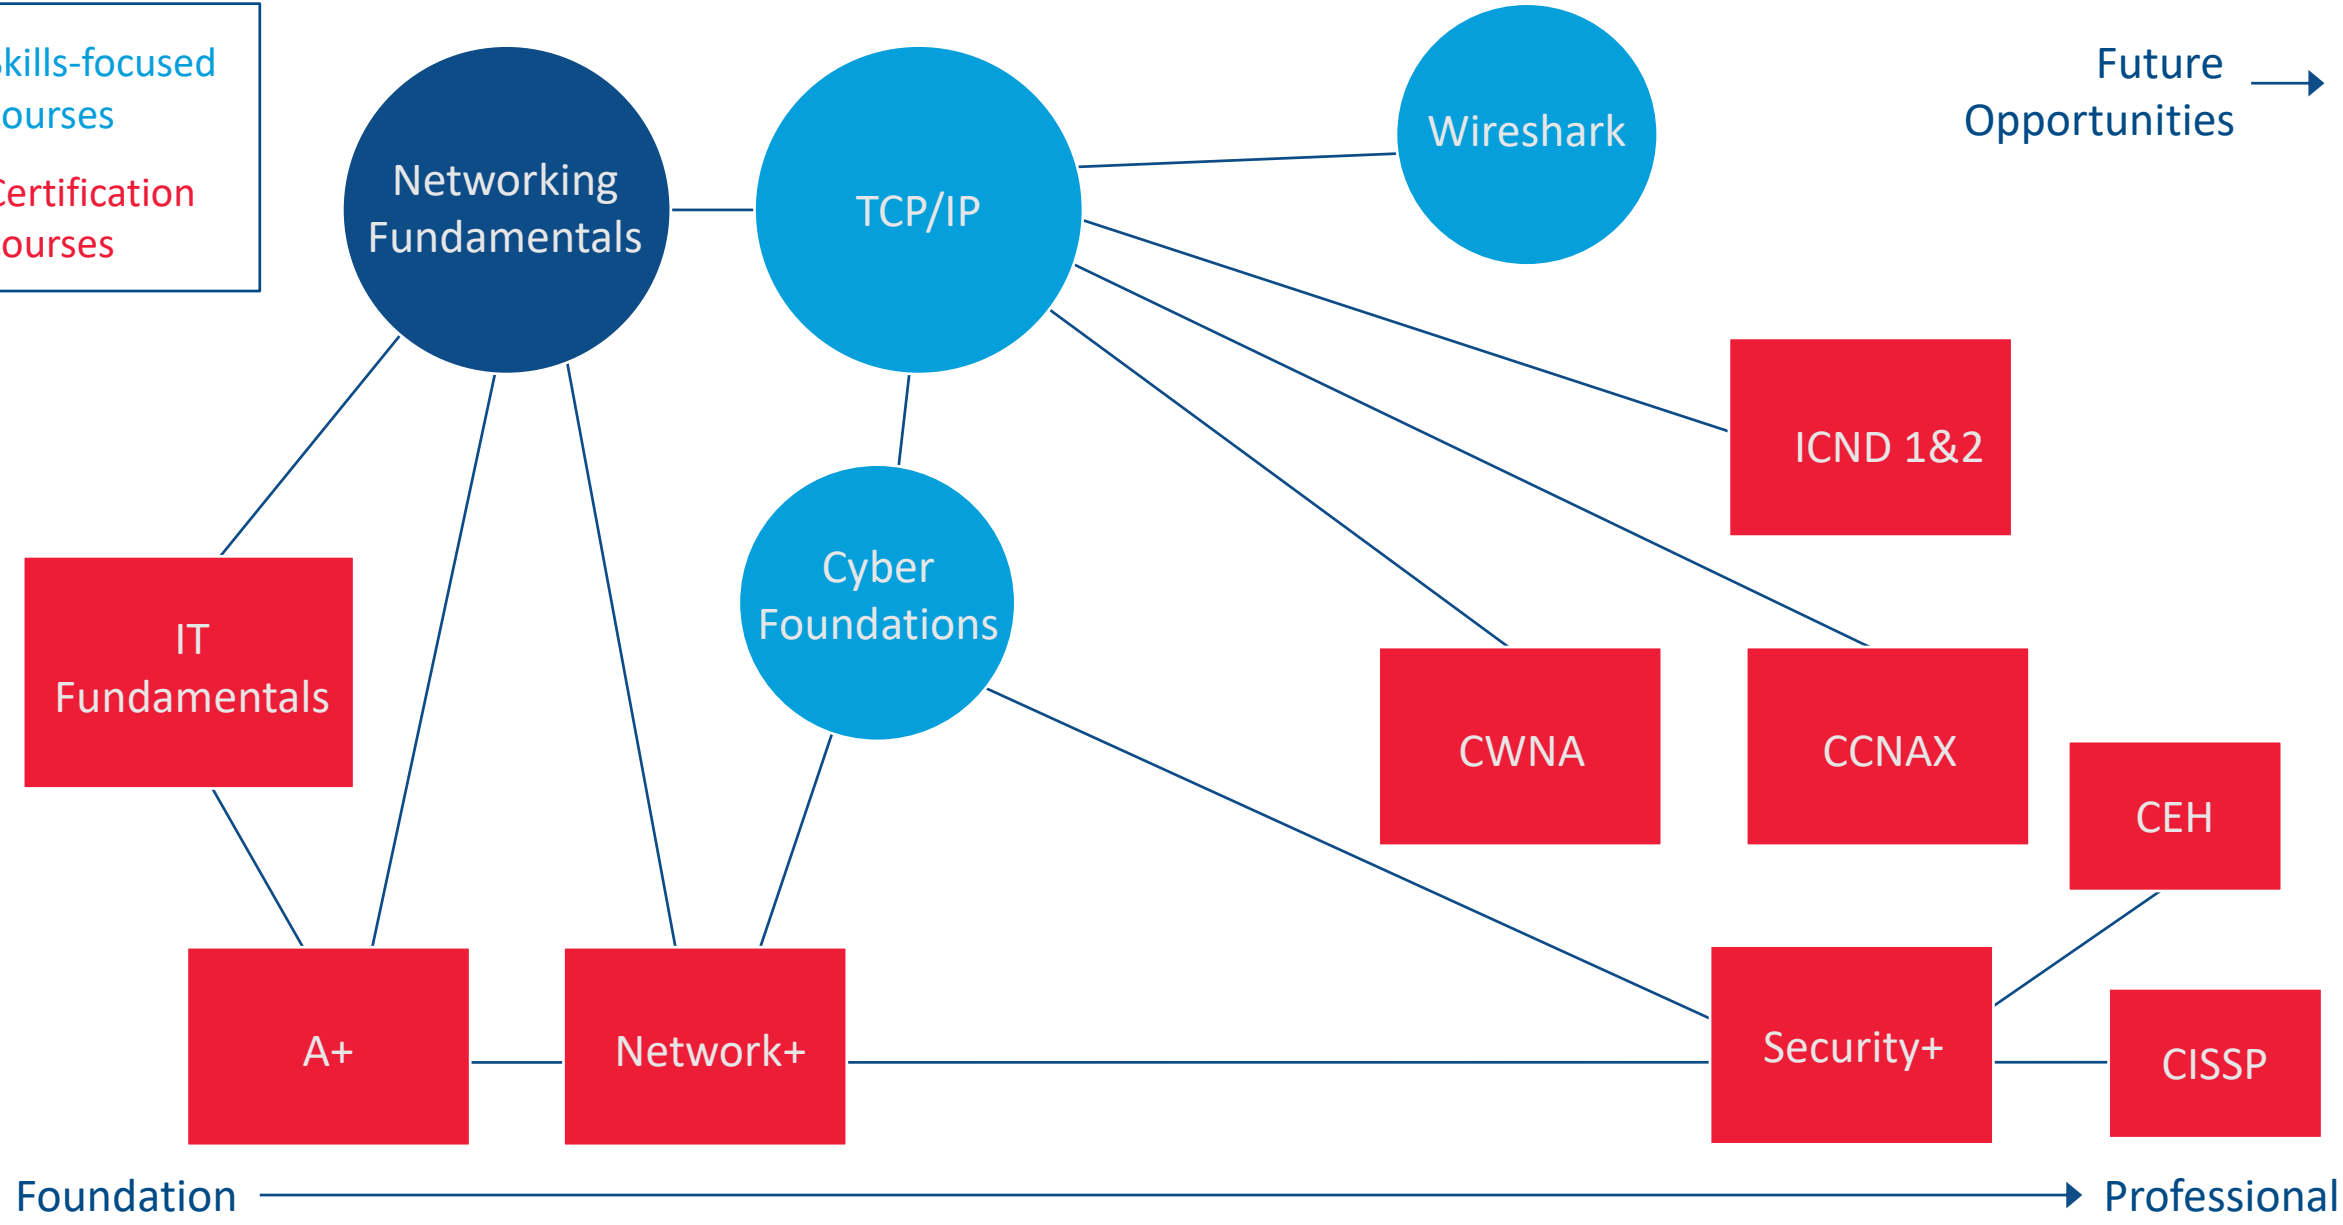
kills-focused ourses

Certification ourses

Networking Fundamentals

TCP/IP

Wireshark

Future Opportunities

ICND 1&2

IT Fundamentals

Cyber Foundations

CWNA

CCNAX

CEH

A+

Network+

Security+

CISSP

Foundation

Professional